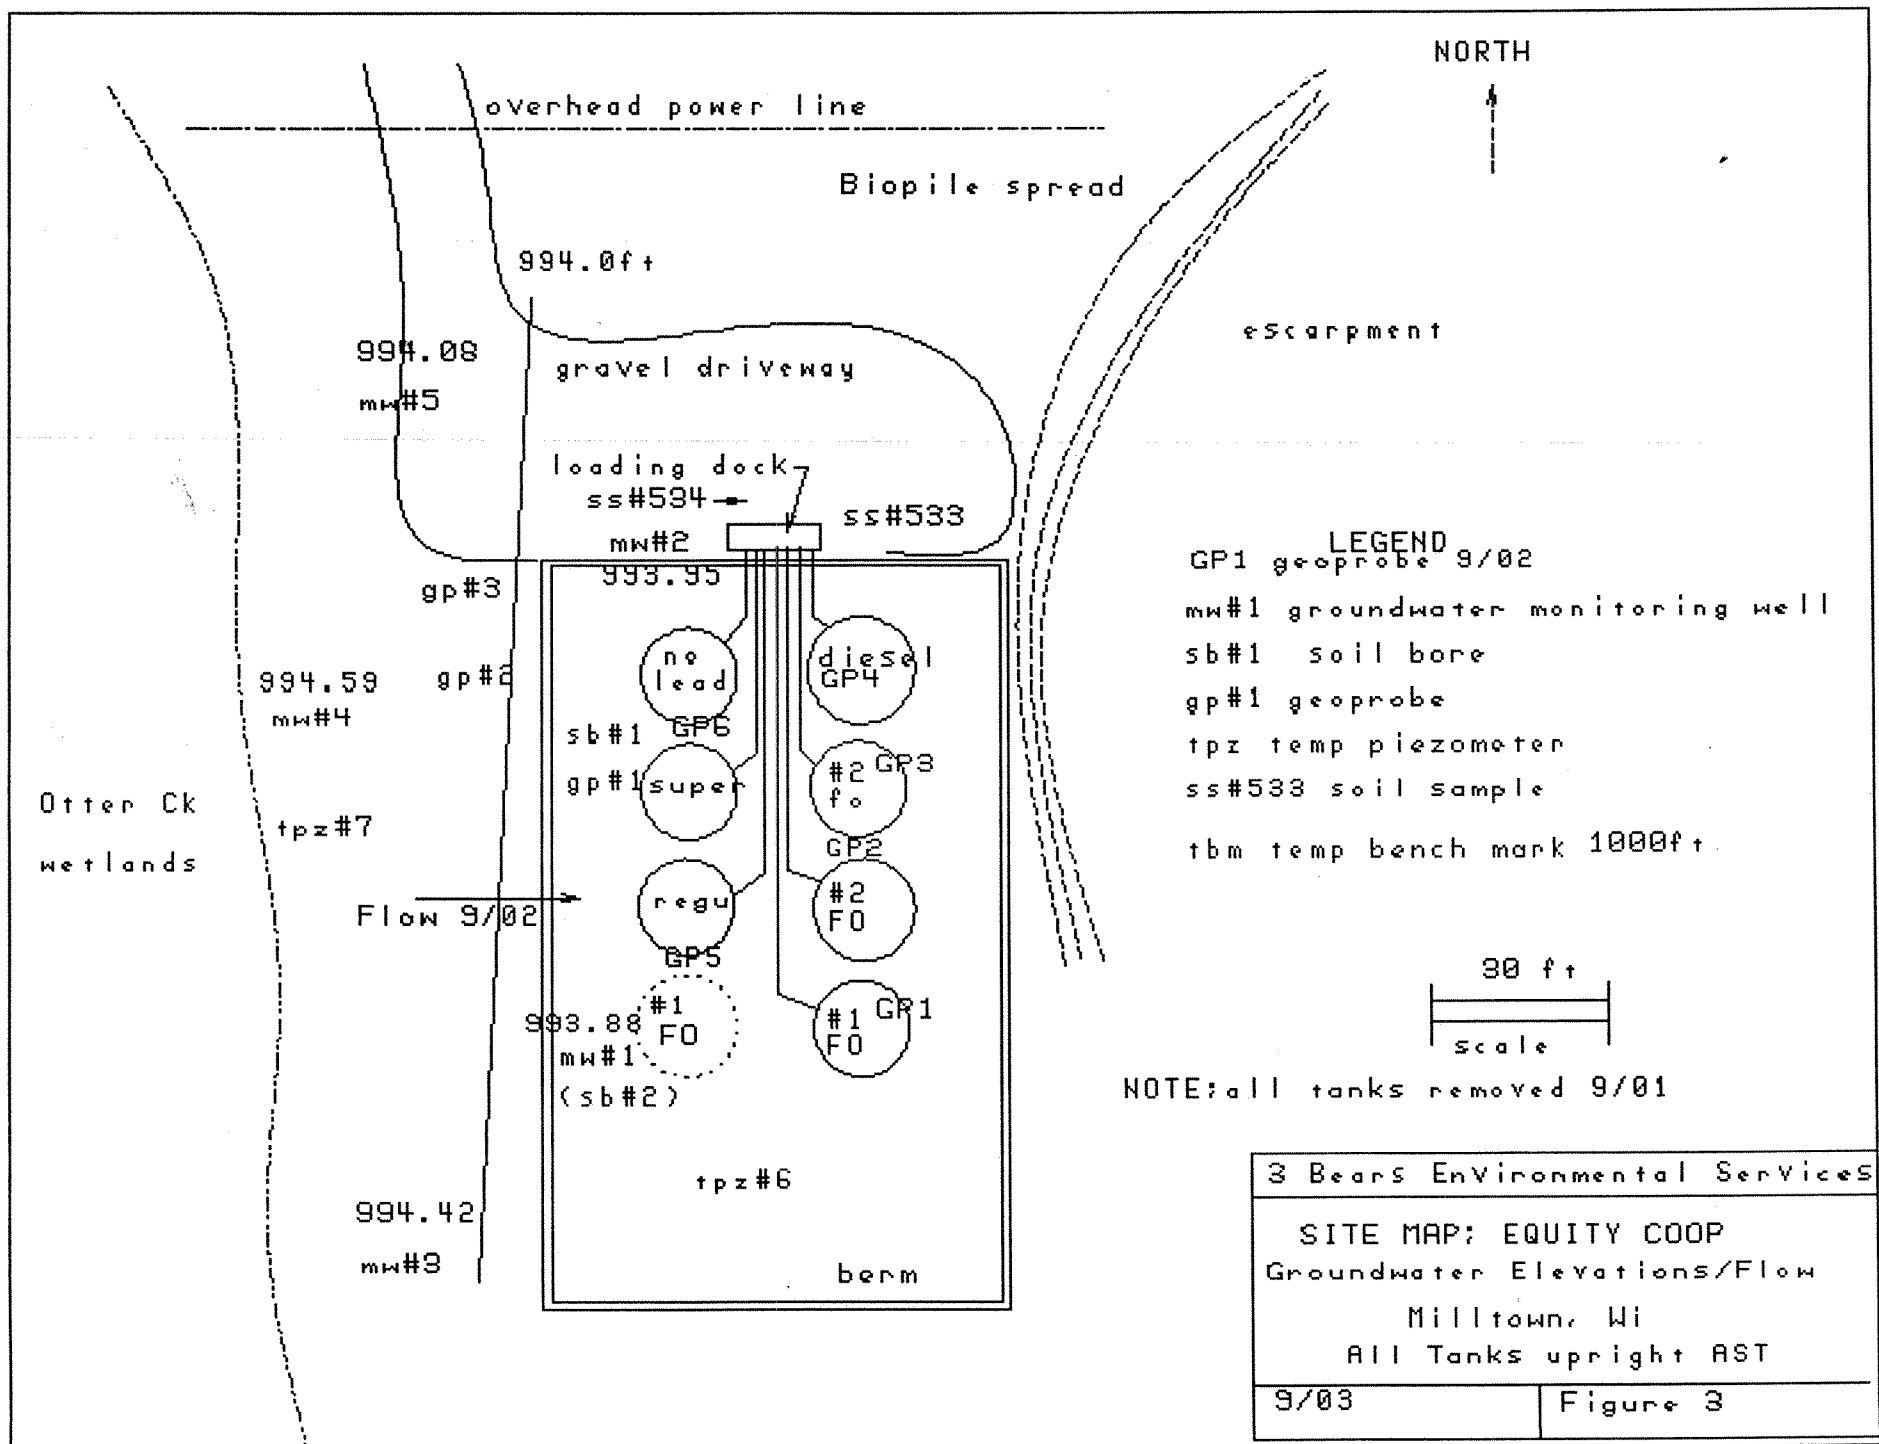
NORTH

overhead power line

Biopile spread

994.0ft

escarpment

994.08
mw#5

gravel driveway

loading dock
ss#534
ss#533

mw#2
993.95

gp#3

LEGEND
GP1 geoprobe 9/02
mw#1 groundwater monitoring well
sb#1 soil bore
gp#1 geoprobe
tpz temp piezometer
ss#533 soil sample
tbm temp bench mark 1000ft

994.59
mw#4

gp#2

no lead

diesel
GP4

sb#1 GP6

gp#1 super

#2 fo GP3

Otter Ck
wetlands

tpz#7

GP2

regu

#2 FO

Flow 9/02

GP5

30 ft
scale

993.88
mw#1
(sb#2)

#1 FO

#1 FO GP1

NOTE:all tanks removed 9/01

tpz#6

994.42
mw#3

berm

3 Bears Environmental Services
SITE MAP: EQUITY COOP
Groundwater Elevations/Flow
Milltown, Wi
All Tanks upright AST
9/03
Figure 3